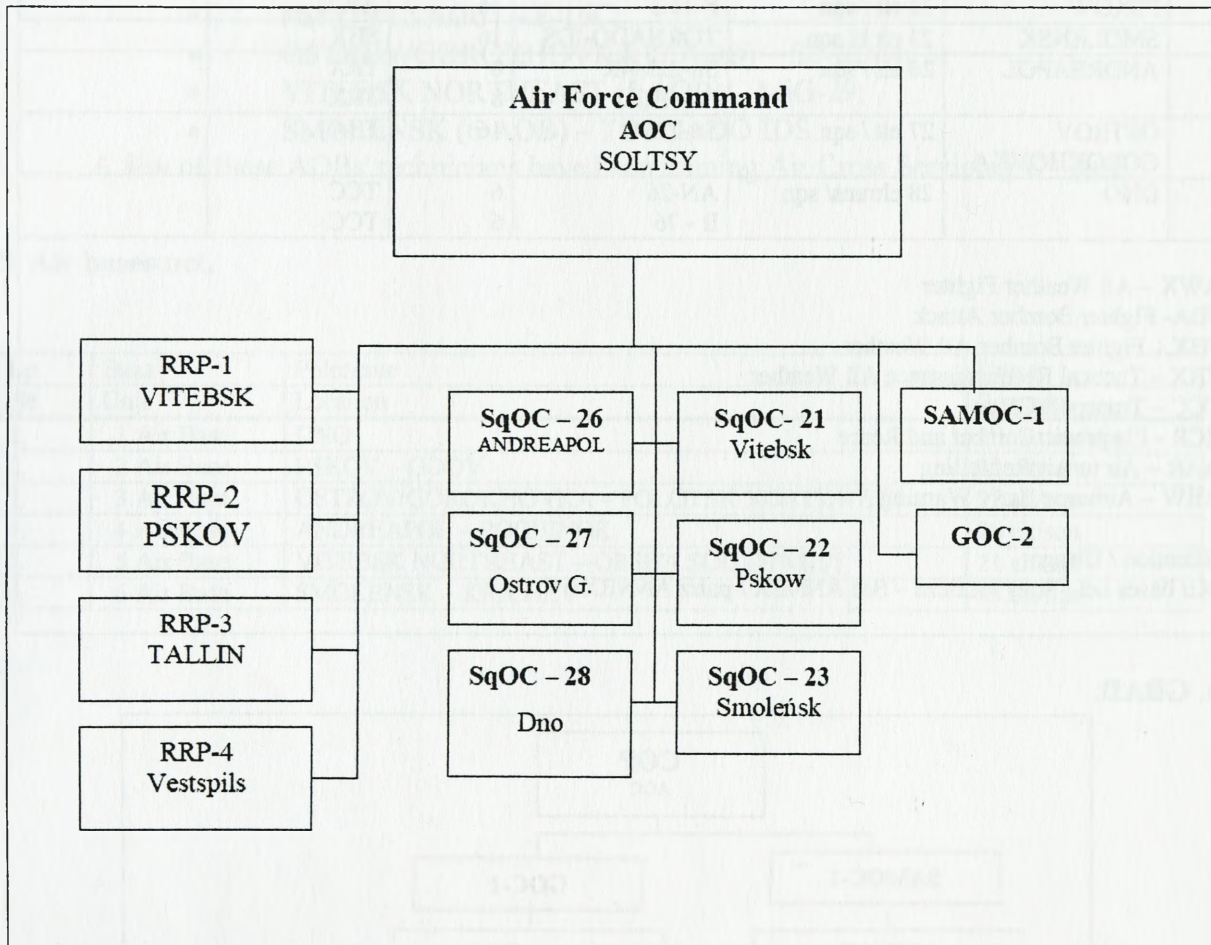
Air Force Command
AOC
SOLTSY

RRP-1
VITEBSK

RRP-2
PSKOV

RRP-3
TALLIN

RRP-4
Vestspils

SqOC – 26
ANDREAPOL

SqOC – 27
Ostrov G.

SqOC – 28
Dno

SqOC – 21
Vitebsk

SqOC – 22
Pskow

SqOC – 23
Smoleńsk

SAMOC-1

GOC-2